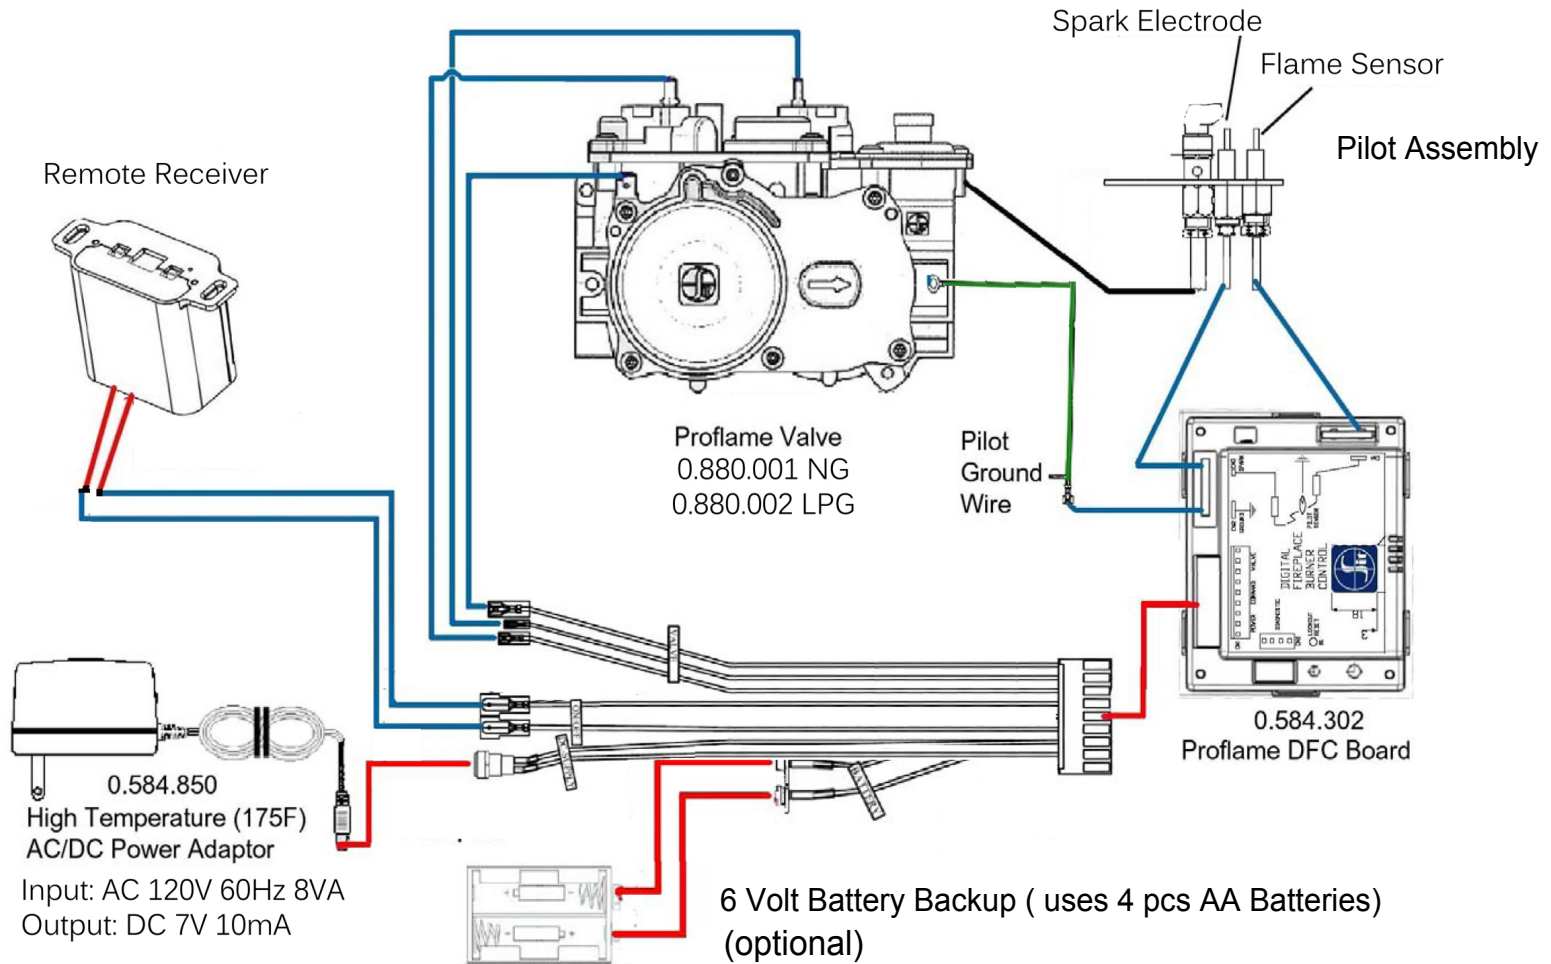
Spark Electrode

Flame Sensor

Pilot Assembly

Remote Receiver

Proflame Valve
0.880.001 NG
0.880.002 LPG

Pilot
Ground
Wire

DIGITAL
FIREPLACE
BURNER
CONTROL

0.584.302
Proflame DFC Board

0.584.850
High Temperature (175F)
AC/DC Power Adaptor

Input: AC 120V 60Hz 8VA
Output: DC 7V 10mA

6 Volt Battery Backup ( uses 4 pcs AA Batteries)
(optional)